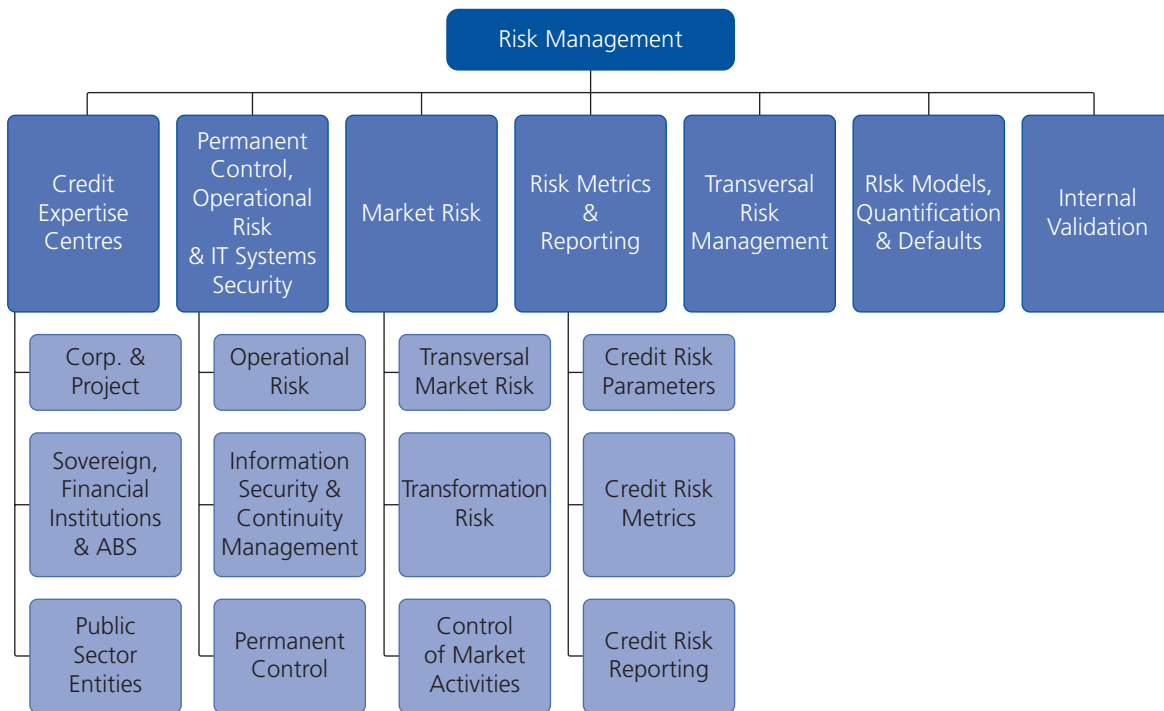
Risk Management

Credit Expertise Centres

Corp. & Project

Sovereign, Financial Institutions & ABS

Public Sector Entities

Permanent Control, Operational Risk & IT Systems Security

Operational Risk

Information Security & Continuity Management

Permanent Control

Market Risk

Transversal Market Risk

Transformation Risk

Control of Market Activities

Risk Metrics & Reporting

Credit Risk Parameters

Credit Risk Metrics

Credit Risk Reporting

Transversal Risk Management

RIsk Models, Quantification & Defaults

Internal Validation